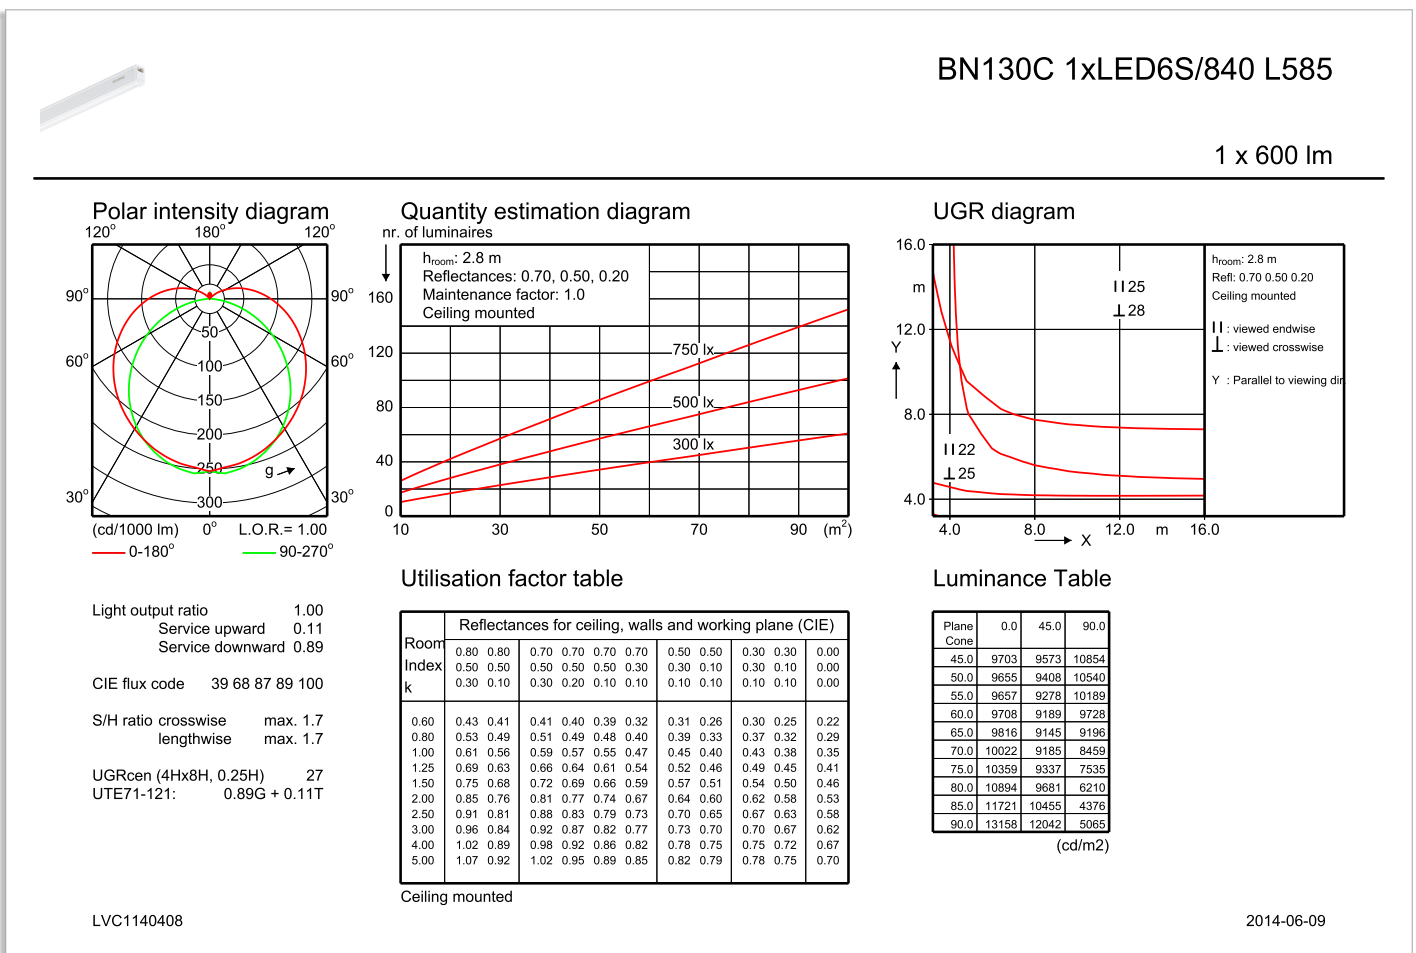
BN130C 1xLED6S/840 L585

1 x 600 lm

Polar intensity diagram

120° 180° 120°
90° 90°
60° 60°
30° 30°
50
100
150
200
250
300
g
(cd/1000 lm) 0° L.O.R.= 1.00
0-180° 90-270°

Quantity estimation diagram

nr. of luminaires
$h_{room}$: 2.8 m
Reflectances: 0.70, 0.50, 0.20
Maintenance factor: 1.0
Ceiling mounted
160
120
80
40
0
750 lx
500 lx
300 lx
10 30 50 70 90 ($m^2$)

UGR diagram

16.0
m
12.0
Y
8.0
4.0
II 25
⊥ 28
II 22
⊥ 25
4.0 8.0 12.0 m 16.0
X
$h_{room}$: 2.8 m
Refl: 0.70 0.50 0.20
Ceiling mounted
II : viewed endwise
⊥ : viewed crosswise
Y : Parallel to viewing dir

Utilisation factor table

Light output ratio 1.00
Service upward 0.11
Service downward 0.89

CIE flux code 39 68 87 89 100

S/H ratio crosswise max. 1.7
lengthwise max. 1.7

UGRcen (4Hx8H, 0.25H) 27
UTE71-121: 0.89G + 0.11T

| Room Index k | Reflectances for ceiling, walls and working plane (CIE) | | | | | | | | | | | | | |
|---|---|---|---|---|---|---|---|---|---|---|---|---|---|---|
| | 0.80 0.50 0.30 | 0.80 0.50 0.10 | 0.70 0.50 0.30 | 0.70 0.50 0.20 | 0.70 0.50 0.10 | 0.70 0.30 0.10 | 0.50 0.30 0.10 | 0.50 0.10 0.10 | 0.30 0.30 0.10 | 0.30 0.10 0.10 | 0.00 0.00 0.00 |
| 0.60 | 0.43 | 0.41 | 0.41 | 0.40 | 0.39 | 0.32 | 0.31 | 0.26 | 0.30 | 0.25 | 0.22 |
| 0.80 | 0.53 | 0.49 | 0.51 | 0.49 | 0.48 | 0.40 | 0.39 | 0.33 | 0.37 | 0.32 | 0.29 |
| 1.00 | 0.61 | 0.56 | 0.59 | 0.57 | 0.55 | 0.47 | 0.45 | 0.40 | 0.43 | 0.38 | 0.35 |
| 1.25 | 0.69 | 0.63 | 0.66 | 0.64 | 0.61 | 0.54 | 0.52 | 0.46 | 0.49 | 0.45 | 0.41 |
| 1.50 | 0.75 | 0.68 | 0.72 | 0.69 | 0.66 | 0.59 | 0.57 | 0.51 | 0.54 | 0.50 | 0.46 |
| 2.00 | 0.85 | 0.76 | 0.81 | 0.77 | 0.74 | 0.67 | 0.64 | 0.60 | 0.62 | 0.58 | 0.53 |
| 2.50 | 0.91 | 0.81 | 0.88 | 0.83 | 0.79 | 0.73 | 0.70 | 0.65 | 0.67 | 0.63 | 0.58 |
| 3.00 | 0.96 | 0.84 | 0.92 | 0.87 | 0.82 | 0.77 | 0.73 | 0.70 | 0.70 | 0.67 | 0.62 |
| 4.00 | 1.02 | 0.89 | 0.98 | 0.92 | 0.86 | 0.82 | 0.78 | 0.75 | 0.75 | 0.72 | 0.67 |
| 5.00 | 1.07 | 0.92 | 1.02 | 0.95 | 0.89 | 0.85 | 0.82 | 0.79 | 0.78 | 0.75 | 0.70 |

Ceiling mounted

Luminance Table

| Plane Cone | 0.0 | 45.0 | 90.0 |
|---|---|---|---|
| 45.0 | 9703 | 9573 | 10854 |
| 50.0 | 9655 | 9408 | 10540 |
| 55.0 | 9657 | 9278 | 10189 |
| 60.0 | 9708 | 9189 | 9728 |
| 65.0 | 9816 | 9145 | 9196 |
| 70.0 | 10022 | 9185 | 8459 |
| 75.0 | 10359 | 9337 | 7535 |
| 80.0 | 10894 | 9681 | 6210 |
| 85.0 | 11721 | 10455 | 4376 |
| 90.0 | 13158 | 12042 | 5065 |

(cd/m2)

LVC1140408

2014-06-09